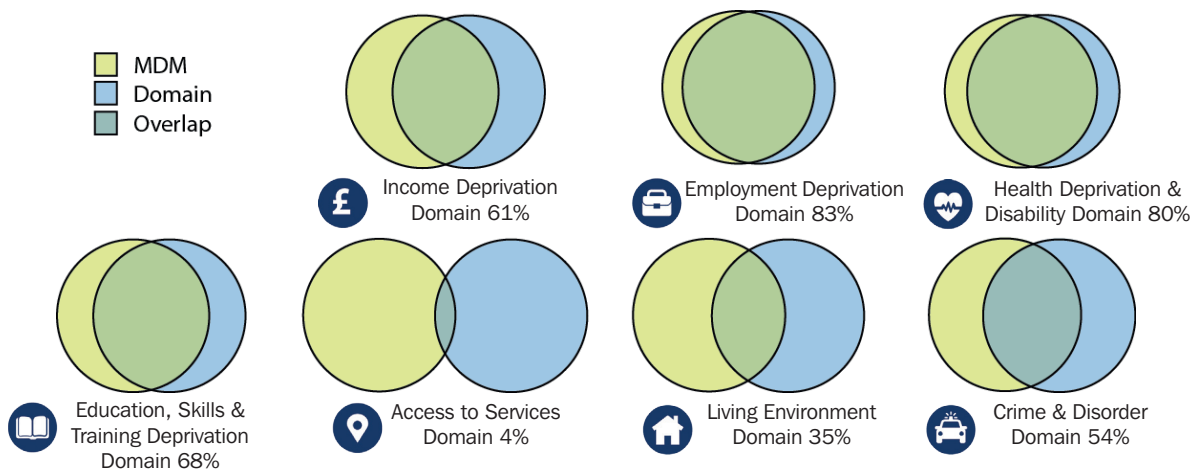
MDM
Domain
Overlap

£ Income Deprivation Domain 61%

Employment Deprivation Domain 83%

Health Deprivation & Disability Domain 80%

Education, Skills & Training Deprivation Domain 68%

Access to Services Domain 4%

Living Environment Domain 35%

Crime & Disorder Domain 54%